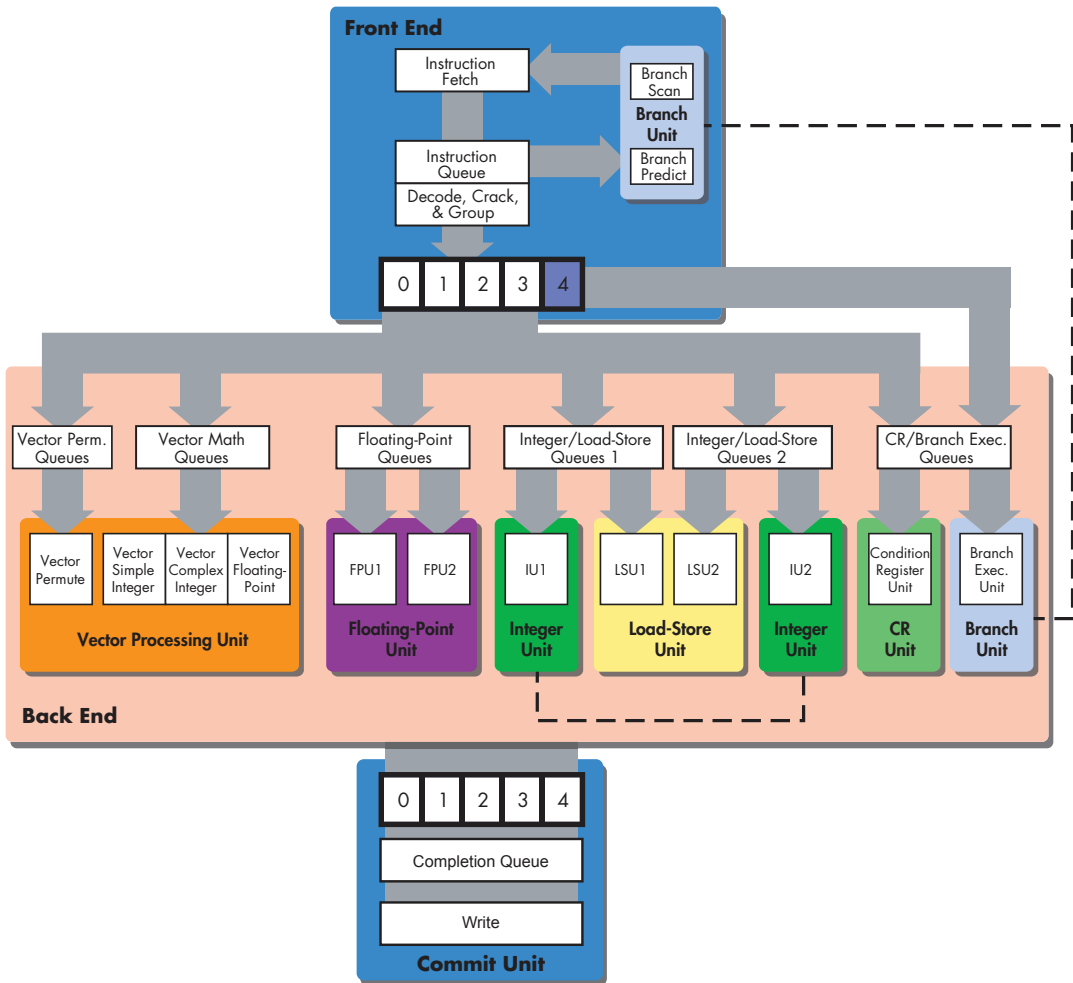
Front End

Instruction Fetch

Branch Scan

Branch Unit

Instruction Queue

Branch Predict

Decode, Crack, & Group

0 1 2 3 4

Vector Perm. Queues

Vector Math Queues

Floating-Point Queues

Integer/Load-Store Queues 1

Integer/Load-Store Queues 2

CR/Branch Exec. Queues

Vector Permute

Vector Simple Integer

Vector Complex Integer

Vector Floating-Point

Vector Processing Unit

FPU1

FPU2

Floating-Point Unit

IU1

Integer Unit

LSU1

LSU2

Load-Store Unit

IU2

Integer Unit

Condition Register Unit

CR Unit

Branch Exec. Unit

Branch Unit

Back End

0 1 2 3 4

Completion Queue

Write

Commit Unit